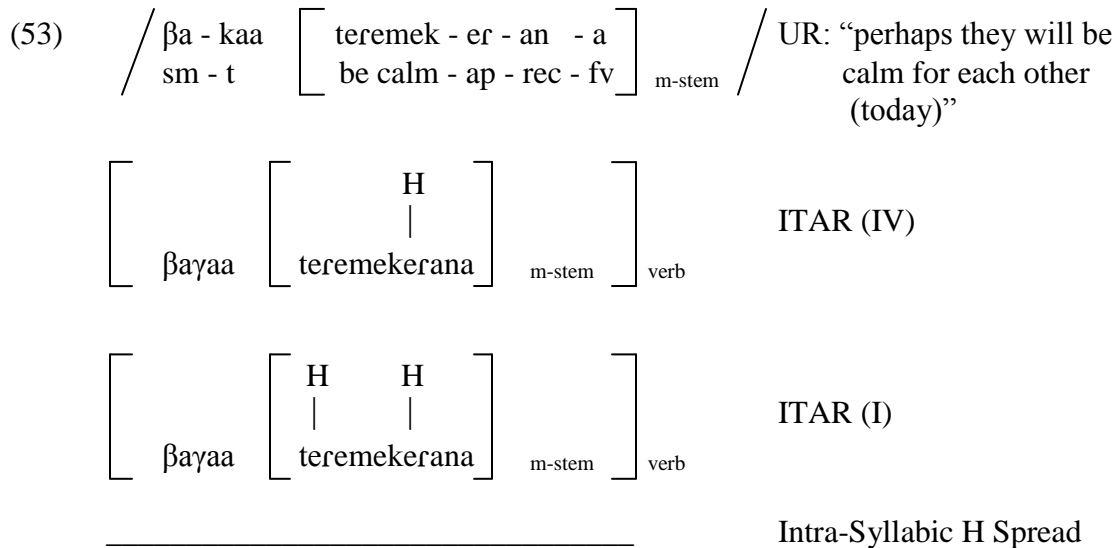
(53) / βa - kaa [ teɾemek - eɾ - an - a ] / UR: “perhaps they will be
sm - t [ be calm - ap - rec - fv ]$_{\text{m-stem}}$ calm for each other (today)”

[ βaɣaa [ H | teɾemekeɾana ]$_{\text{m-stem}}$ ]$_{\text{verb}}$ ITAR (IV)

[ βaɣaa [ H H | | teɾemekeɾana ]$_{\text{m-stem}}$ ]$_{\text{verb}}$ ITAR (I)

Intra-Syllabic H Spread